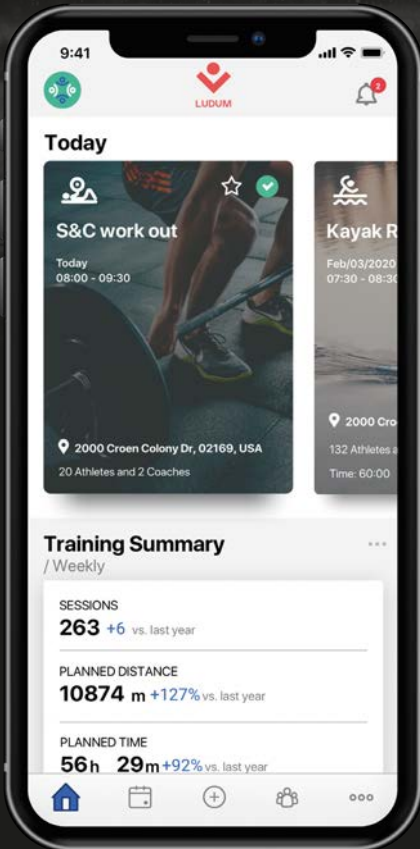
9:41

LUDUM

2

Today

S&C work out

Today
08:00 - 09:30

2000 Croen Colony Dr, 02169, USA

20 Athletes and 2 Coaches

Kayak R

Feb/03/2020
07:30 - 08:30

2000 Cro

132 Athletes a

Time: 60:00

Training Summary
/ Weekly

SESSIONS
263 +6 vs. last year

PLANNED DISTANCE
10874 m +127% vs. last year

PLANNED TIME
56h 29m +92% vs. last year